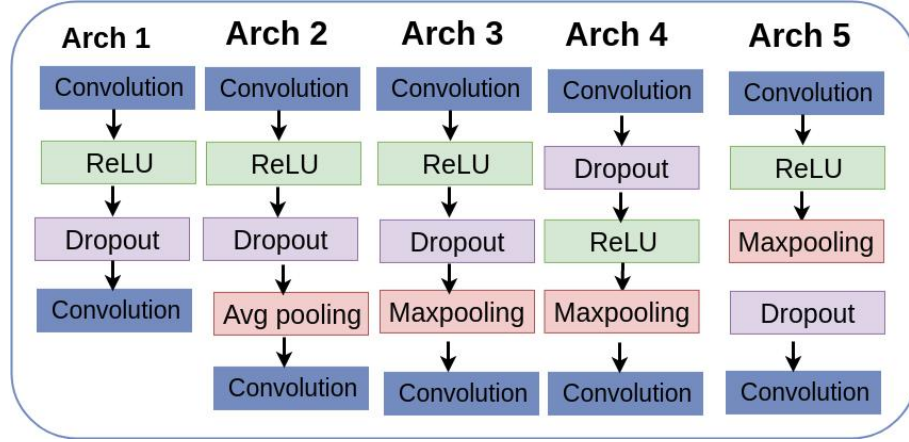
Arch 1
Convolution
ReLU
Dropout
Convolution

Arch 2
Convolution
ReLU
Dropout
Avg pooling
Convolution

Arch 3
Convolution
ReLU
Dropout
Maxpooling
Convolution

Arch 4
Convolution
Dropout
ReLU
Maxpooling
Convolution

Arch 5
Convolution
ReLU
Maxpooling
Dropout
Convolution